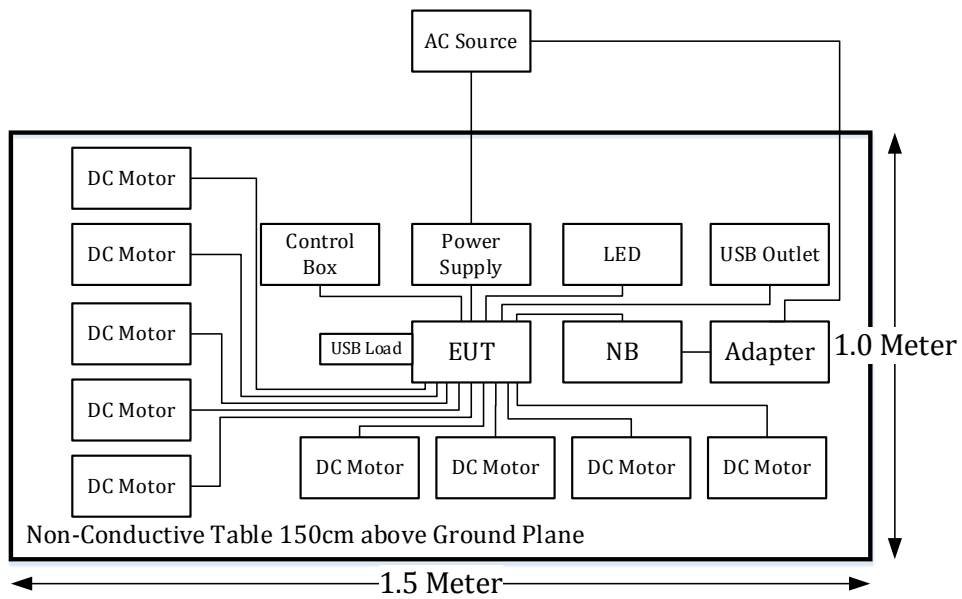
AC Source

DC Motor

DC Motor

Control Box

Power Supply

LED

USB Outlet

DC Motor

USB Load

EUT

NB

Adapter

1.0 Meter

DC Motor

DC Motor

DC Motor

DC Motor

DC Motor

DC Motor

Non-Conductive Table 150cm above Ground Plane

1.5 Meter